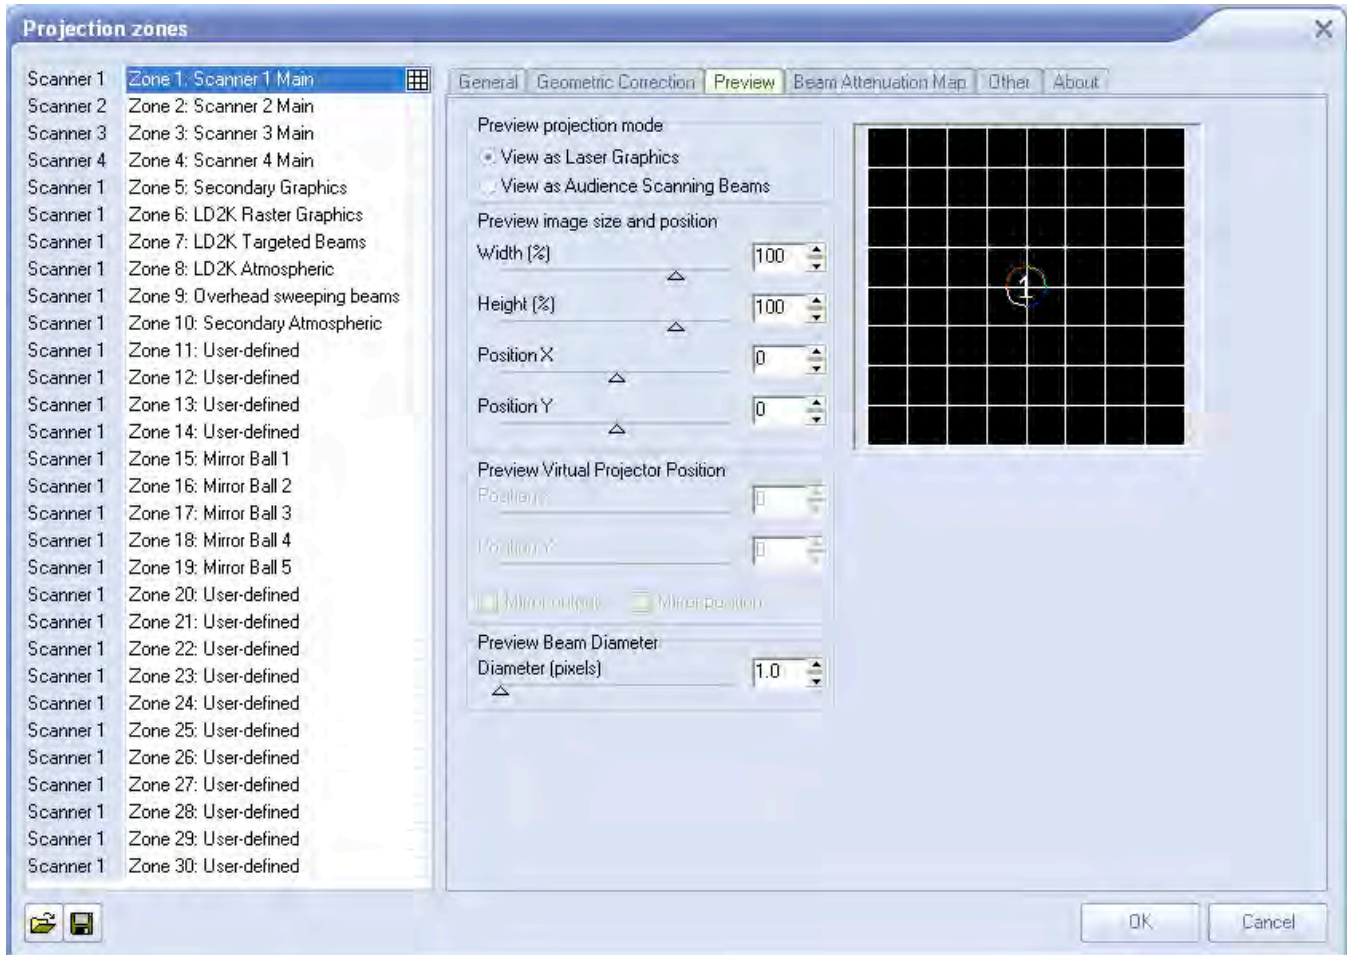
Projection zones

| | |
|---|---|
| Scanner 1 | Zone 1: Scanner 1 Main |
| Scanner 2 | Zone 2: Scanner 2 Main |
| Scanner 3 | Zone 3: Scanner 3 Main |
| Scanner 4 | Zone 4: Scanner 4 Main |
| Scanner 1 | Zone 5: Secondary Graphics |
| Scanner 1 | Zone 6: LD2K Raster Graphics |
| Scanner 1 | Zone 7: LD2K Targeted Beams |
| Scanner 1 | Zone 8: LD2K Atmospheric |
| Scanner 1 | Zone 9: Overhead sweeping beams |
| Scanner 1 | Zone 10: Secondary Atmospheric |
| Scanner 1 | Zone 11: User-defined |
| Scanner 1 | Zone 12: User-defined |
| Scanner 1 | Zone 13: User-defined |
| Scanner 1 | Zone 14: User-defined |
| Scanner 1 | Zone 15: Mirror Ball 1 |
| Scanner 1 | Zone 16: Mirror Ball 2 |
| Scanner 1 | Zone 17: Mirror Ball 3 |
| Scanner 1 | Zone 18: Mirror Ball 4 |
| Scanner 1 | Zone 19: Mirror Ball 5 |
| Scanner 1 | Zone 20: User-defined |
| Scanner 1 | Zone 21: User-defined |
| Scanner 1 | Zone 22: User-defined |
| Scanner 1 | Zone 23: User-defined |
| Scanner 1 | Zone 24: User-defined |
| Scanner 1 | Zone 25: User-defined |
| Scanner 1 | Zone 26: User-defined |
| Scanner 1 | Zone 27: User-defined |
| Scanner 1 | Zone 28: User-defined |
| Scanner 1 | Zone 29: User-defined |
| Scanner 1 | Zone 30: User-defined |

General | Geometric Correction | Preview | Beam Attenuation Map | Other | About

Preview projection mode
View as Laser Graphics
View as Audience Scanning Beams

Preview image size and position
Width (%) 100
Height (%) 100
Position X 0
Position Y 0

Preview Virtual Projector Position
Position X 0
Position Y 0
Mirror output Mirror position

Preview Beam Diameter
Diameter (pixels) 1.0

1

OK Cancel